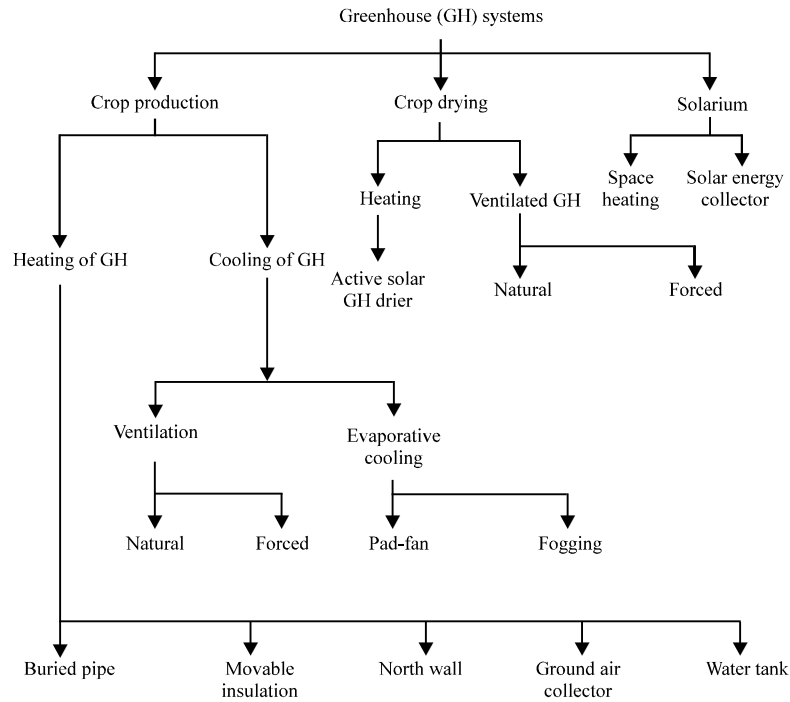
Greenhouse (GH) systems

Crop production

Crop drying

Solarium

Space heating

Solar energy collector

Heating

Ventilated GH

Heating of GH

Cooling of GH

Active solar GH drier

Natural

Forced

Ventilation

Evaporative cooling

Natural

Forced

Pad-fan

Fogging

Buried pipe

Movable insulation

North wall

Ground air collector

Water tank